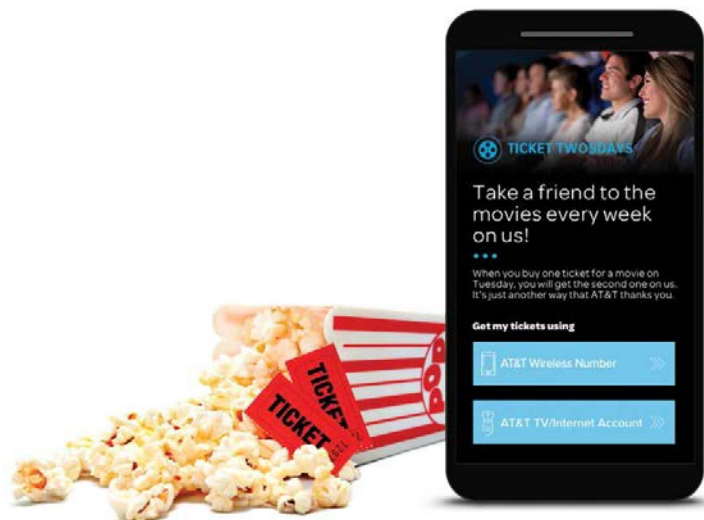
TICKET TWOSDAYS

Take a friend to the movies every week on us!

When you buy one ticket for a movie on Tuesday, you will get the second one on us. It's just another way that AT&T thanks you.

Get my tickets using

AT&T Wireless Number

AT&T TV/Internet Account

TICKET

TICKET

POP